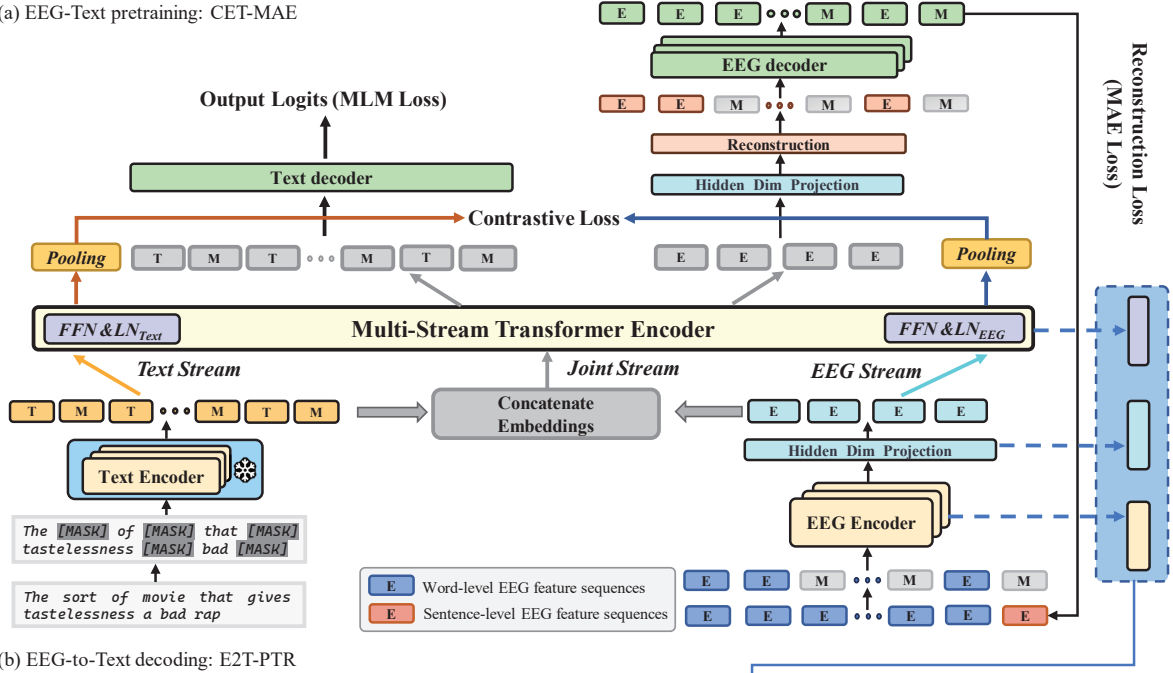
(a) EEG-Text pretraining: CET-MAE

E E E ••• M E M

EEG decoder

E E M ••• M E M

Reconstruction

Hidden Dim Projection

Reconstruction Loss (MAE Loss)

Output Logits (MLM Loss)

Text decoder

Contrastive Loss

Pooling

T M T ••• M T M

E E E E

Pooling

$FFN \& LN_{Text}$

Multi-Stream Transformer Encoder

$FFN \& LN_{EEG}$

Text Stream

Joint Stream

EEG Stream

T M T ••• M T M

Concatenate Embeddings

E E E E

Hidden Dim Projection

Text Encoder

EEG Encoder

The [MASK] of [MASK] that [MASK] tastelessness [MASK] bad [MASK]

The sort of movie that gives tastelessness a bad rap

E Word-level EEG feature sequences

E Sentence-level EEG feature sequences

E E M ••• M E M

E E E ••• E E E

(b) EEG-to-Text decoding: E2T-PTR